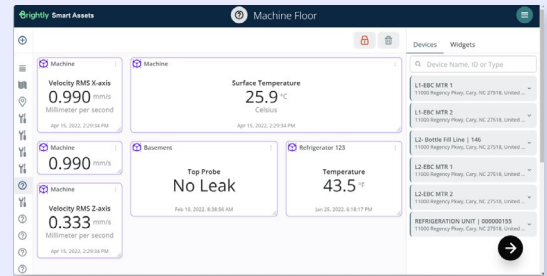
Brightly Smart Assets

Machine Floor

Machine
Velocity RMS X-axis
0.990 mm/s
Millimeter per second
Apr 15, 2022, 2:29:34 PM

Machine
Surface Temperature
25.9 °C
Celsius
Apr 15, 2022, 2:29:34 PM

Machine
0.990 mm/s

Machine
Velocity RMS Z-axis
0.333 mm/s
Millimeter per second
Apr 15, 2022, 2:29:34 PM

Basement
Top Probe
No Leak
Feb 18, 2022, 8:38:56 AM

Refrigerator 123
Temperature
43.5 °F
Jan 25, 2022, 6:18:17 PM

Devices Widgets

Device Name, ID or Type

L1-EBC MTR 1
11000 Regency Pkwy, Cary, NC 27518, United...

L1-EBC MTR 2
11000 Regency Pkwy, Cary, NC 27518, United...

L2- Bottle Fill Line | 146
11000 Regency Pkwy, Cary, NC 27518, United...

L2-EBC MTR 1
11000 Regency Pkwy, Cary, NC 27518, United...

L2-EBC MTR 2
11000 Regency Pkwy, Cary, NC 27518, United...

REFRIGERATION UNIT | 000000155
11000 Regency Pkwy, Cary, NC 27518, United...